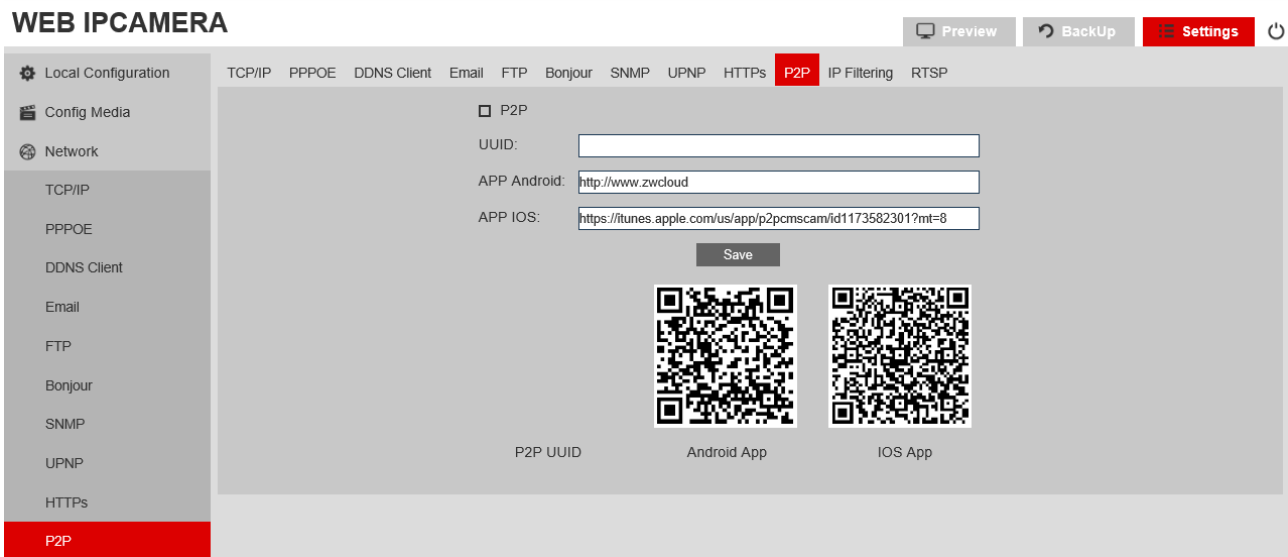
WEB IPCAMERA

Preview BackUp Settings

Local Configuration
Config Media
Network
TCP/IP
PPPOE
DDNS Client
Email
FTP
Bonjour
SNMP
UPNP
HTTPs
P2P

TCP/IP PPPOE DDNS Client Email FTP Bonjour SNMP UPNP HTTPs P2P IP Filtering RTSP

P2P

UUID:

APP Android: http://www.zwcloud

APP IOS: https://itunes.apple.com/us/app/p2pcmscam/id1173582301?mt=8

Save

P2P UUID Android App IOS App